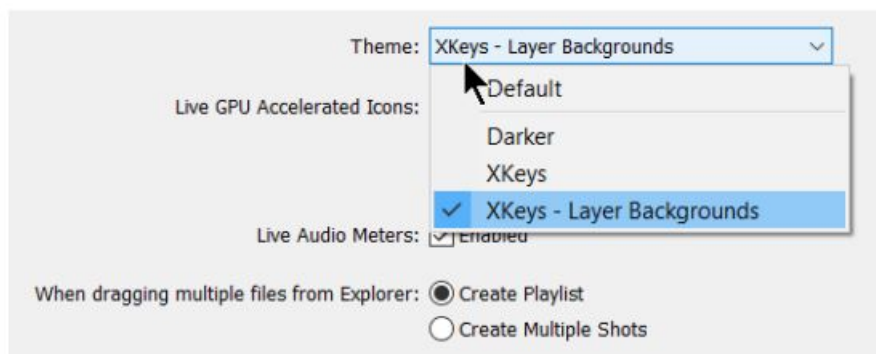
Theme: XKeys - Layer Backgrounds

Default

Darker

XKeys

XKeys - Layer Backgrounds

Live GPU Accelerated Icons:

Live Audio Meters: Enabled

When dragging multiple files from Explorer: Create Playlist

Create Multiple Shots